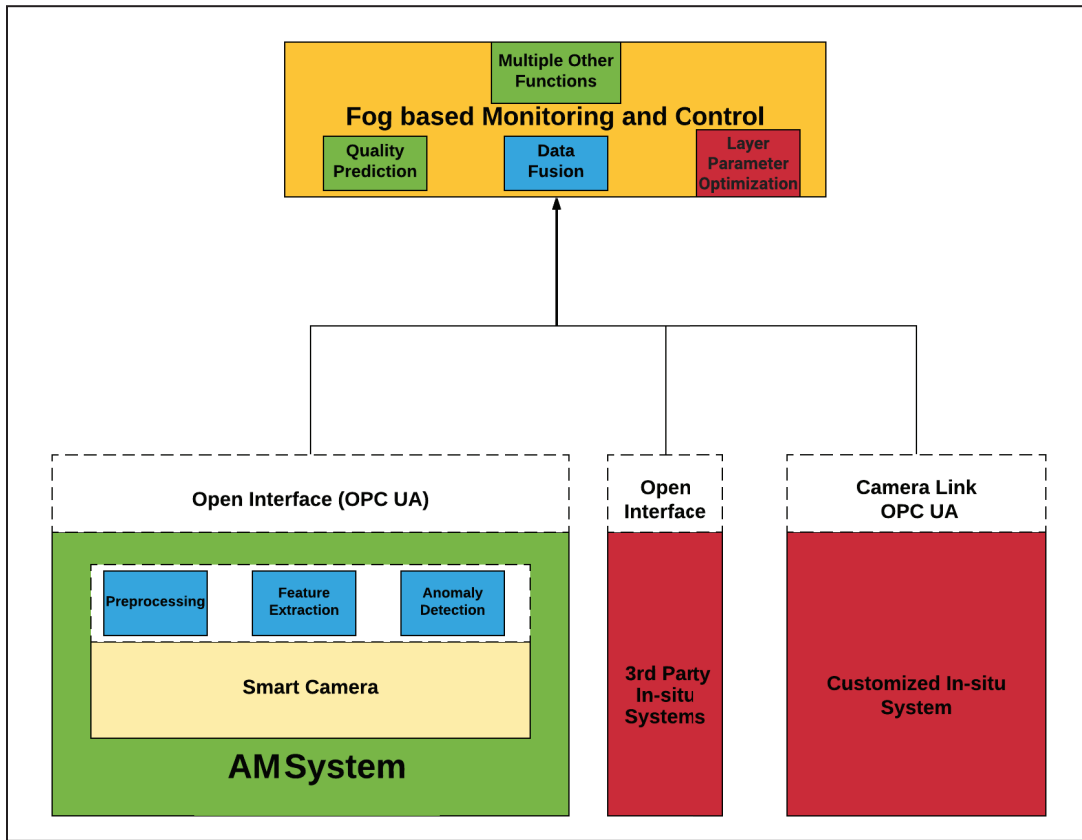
Multiple Other Functions

Fog based Monitoring and Control

Quality Prediction

Data Fusion

Layer Parameter Optimization

Open Interface (OPC UA)

Preprocessing

Feature Extraction

Anomaly Detection

Smart Camera

AM System

Open Interface

3rd Party In-situ Systems

Camera Link OPC UA

Customized In-situ System